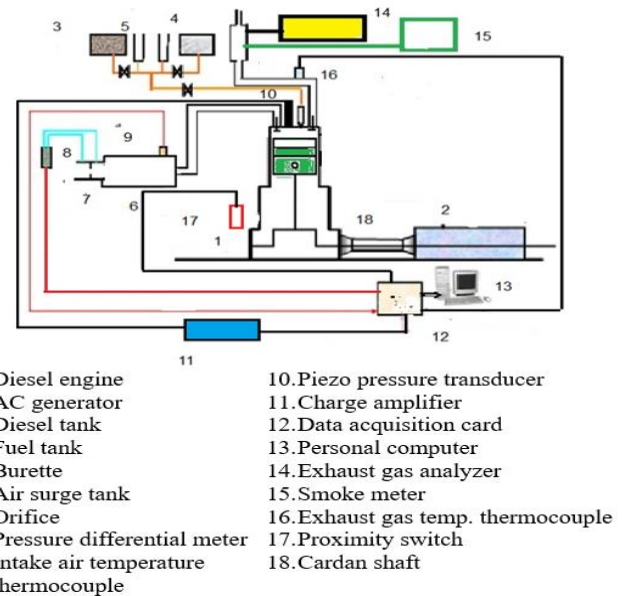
3 5 4 14 15 16 10 9 8 7 6 17 1 18 2 13 12 11

Diesel engine
AC generator
Diesel tank
Fuel tank
Burette
Air surge tank
Orifice
Pressure differential meter
ntake air temperature thermocouple

10.Piezo pressure transducer
11.Charge amplifier
12.Data acquisition card
13.Personal computer
14.Exhaust gas analyzer
15.Smoke meter
16.Exhaust gas temp. thermocouple
17.Proximity switch
18.Cardan shaft